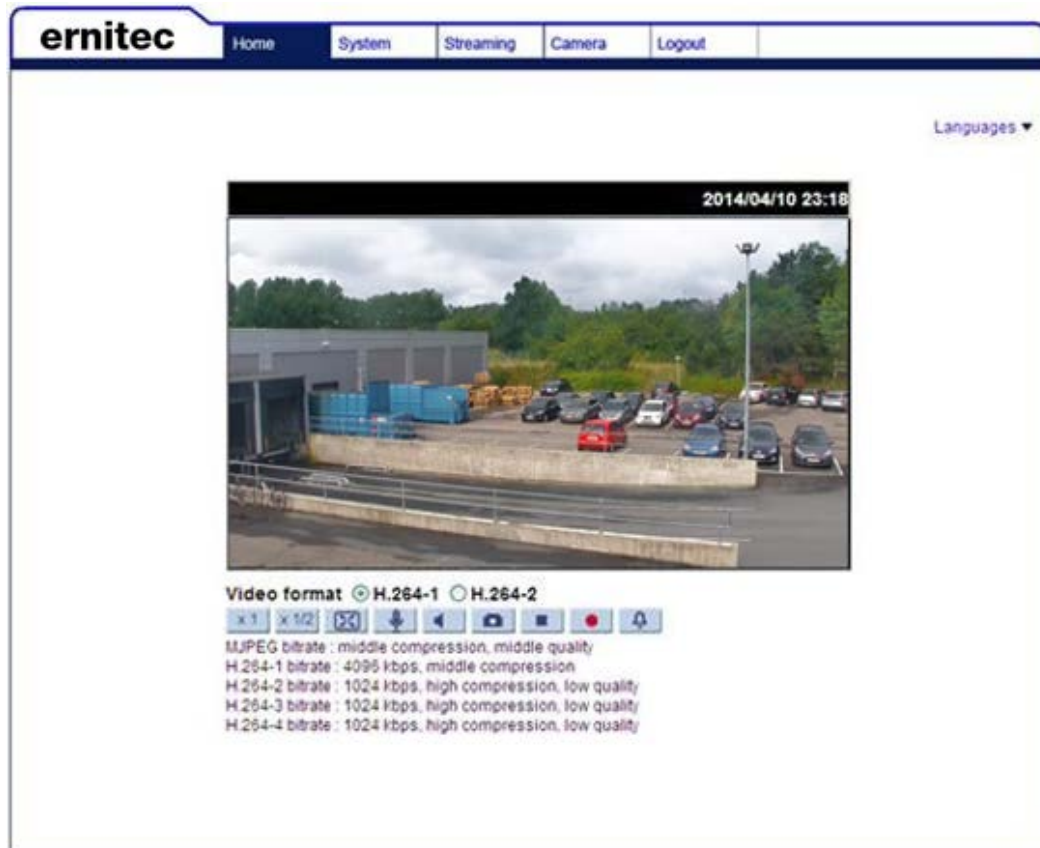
ernitec

Home System Streaming Camera Logout

Languages ▼

2014/04/10 23:18

Video format ⦿H.264-1 ○H.264-2

x 1 x 1/2

MJPEG bitrate : middle compression, middle quality
H.264-1 bitrate : 4096 kbps, middle compression
H.264-2 bitrate : 1024 kbps, high compression, low quality
H.264-3 bitrate : 1024 kbps, high compression, low quality
H.264-4 bitrate : 1024 kbps, high compression, low quality